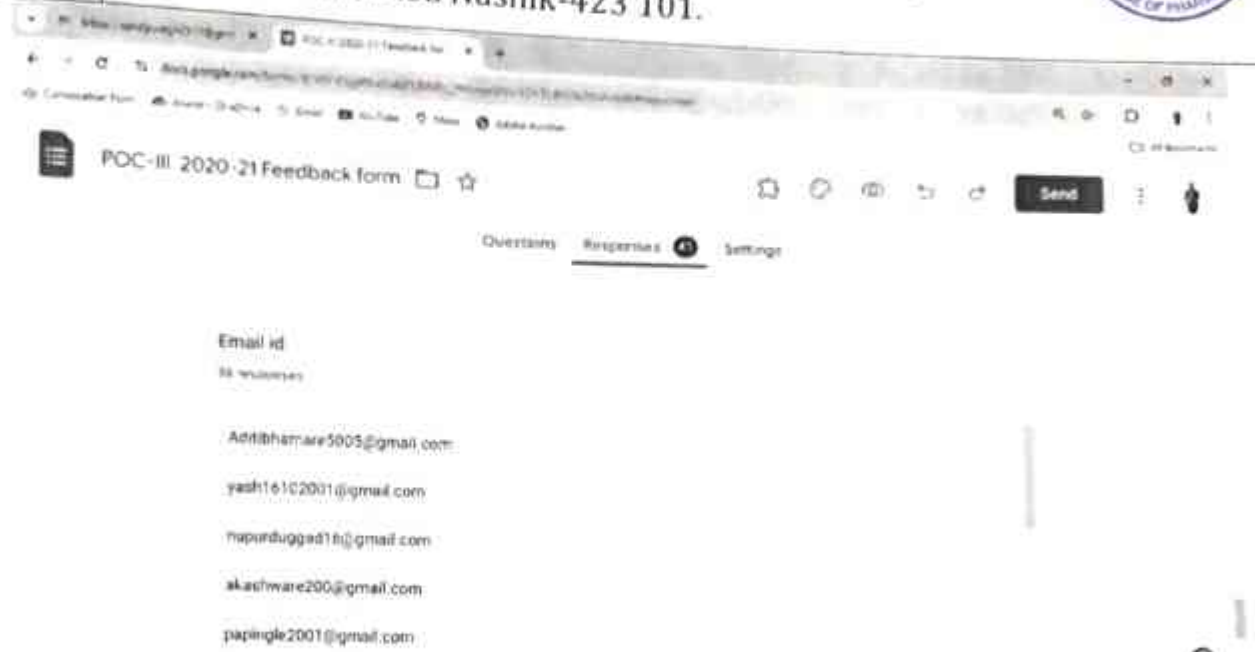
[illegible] Nashik-423 101.

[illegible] POC-III 2020-21 Feedback for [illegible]

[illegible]

POC-III 2020-21 Feedback form

Send

Questions Responses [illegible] Settings

Email id

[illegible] responses

Adtibhamare5005@gmail.com

yash16102001@gmail.com

nupurduggad16@gmail.com

akashware200@gmail.com

papingle2001@gmail.com